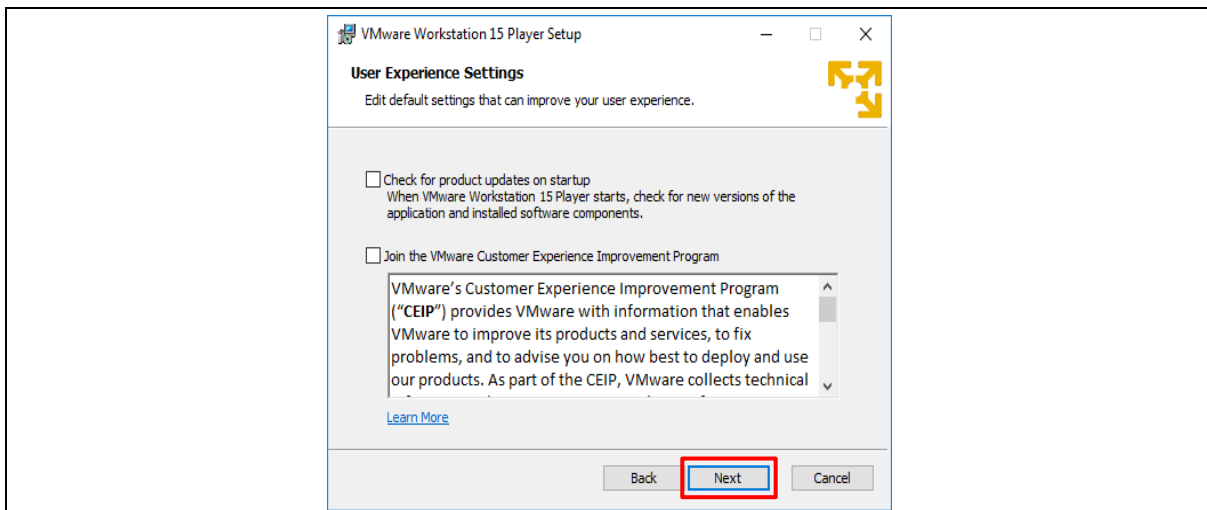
VMware Workstation 15 Player Setup

User Experience Settings

Edit default settings that can improve your user experience.

Check for product updates on startup
When VMware Workstation 15 Player starts, check for new versions of the application and installed software components.

Join the VMware Customer Experience Improvement Program

VMware's Customer Experience Improvement Program ("CEIP") provides VMware with information that enables VMware to improve its products and services, to fix problems, and to advise you on how best to deploy and use our products. As part of the CEIP, VMware collects technical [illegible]

Learn More

Back Next Cancel